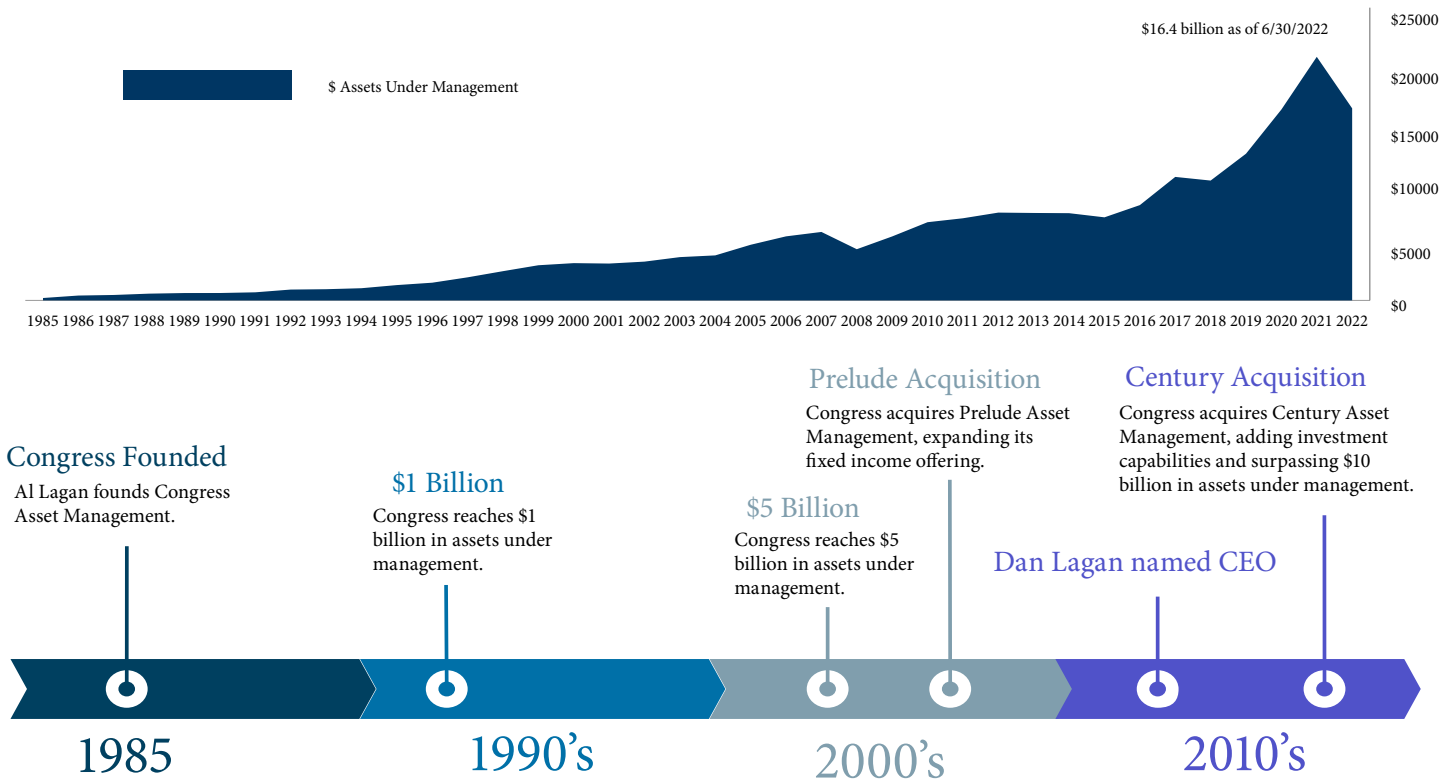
$16.4 billion as of 6/30/2022

$ Assets Under Management

$25000
$20000
$15000
$10000
$5000
$0

1985 1986 1987 1988 1989 1990 1991 1992 1993 1994 1995 1996 1997 1998 1999 2000 2001 2002 2003 2004 2005 2006 2007 2008 2009 2010 2011 2012 2013 2014 2015 2016 2017 2018 2019 2020 2021 2022

Congress Founded
Al Lagan founds Congress Asset Management.

$1 Billion
Congress reaches $1 billion in assets under management.

$5 Billion
Congress reaches $5 billion in assets under management.

Prelude Acquisition
Congress acquires Prelude Asset Management, expanding its fixed income offering.

Dan Lagan named CEO

Century Acquisition
Congress acquires Century Asset Management, adding investment capabilities and surpassing $10 billion in assets under management.

1985
1990's
2000's
2010's